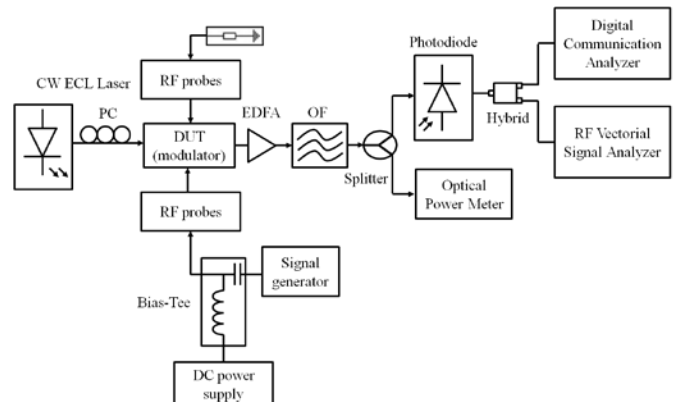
RF probes

CW ECL Laser

PC

DUT (modulator)

EDFA

OF

Splitter

Photodiode

Hybrid

Digital Communication Analyzer

RF Vectorial Signal Analyzer

Optical Power Meter

RF probes

Bias-Tee

Signal generator

DC power supply